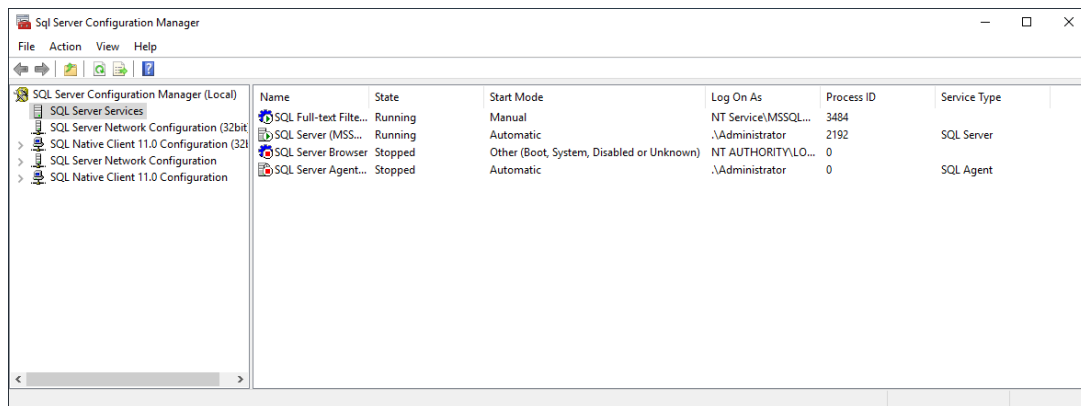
Sql Server Configuration Manager

File Action View Help

SQL Server Configuration Manager (Local)
SQL Server Services
SQL Server Network Configuration (32bit
SQL Native Client 11.0 Configuration (32l
SQL Server Network Configuration
SQL Native Client 11.0 Configuration

| Name | State | Start Mode | Log On As | Process ID | Service Type |
|---|---|---|---|---|---|
| SQL Full-text Filte... | Running | Manual | NT Service\MSSQL... | 3484 | |
| SQL Server (MSS... | Running | Automatic | .\Administrator | 2192 | SQL Server |
| SQL Server Browser | Stopped | Other (Boot, System, Disabled or Unknown) | NT AUTHORITY\LO... | 0 | |
| SQL Server Agent... | Stopped | Automatic | .\Administrator | 0 | SQL Agent |